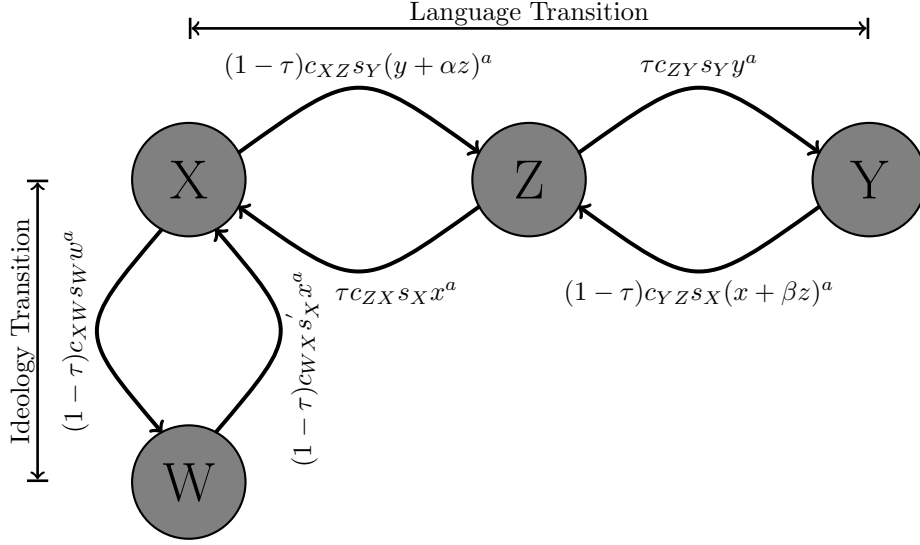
Language Transition

$(1-\tau)c_{XZ}s_Y(y+\alpha z)^a$

$\tau c_{ZY}s_Y y^a$

X

Z

Y

$\tau c_{ZX}s_X x^a$

$(1-\tau)c_{YZ}s_X(x+\beta z)^a$

Ideology Transition

$(1-\tau)c_{XW}s_W w^a$

$(1-\tau)c_{WX}s_X^{'}x^a$

W